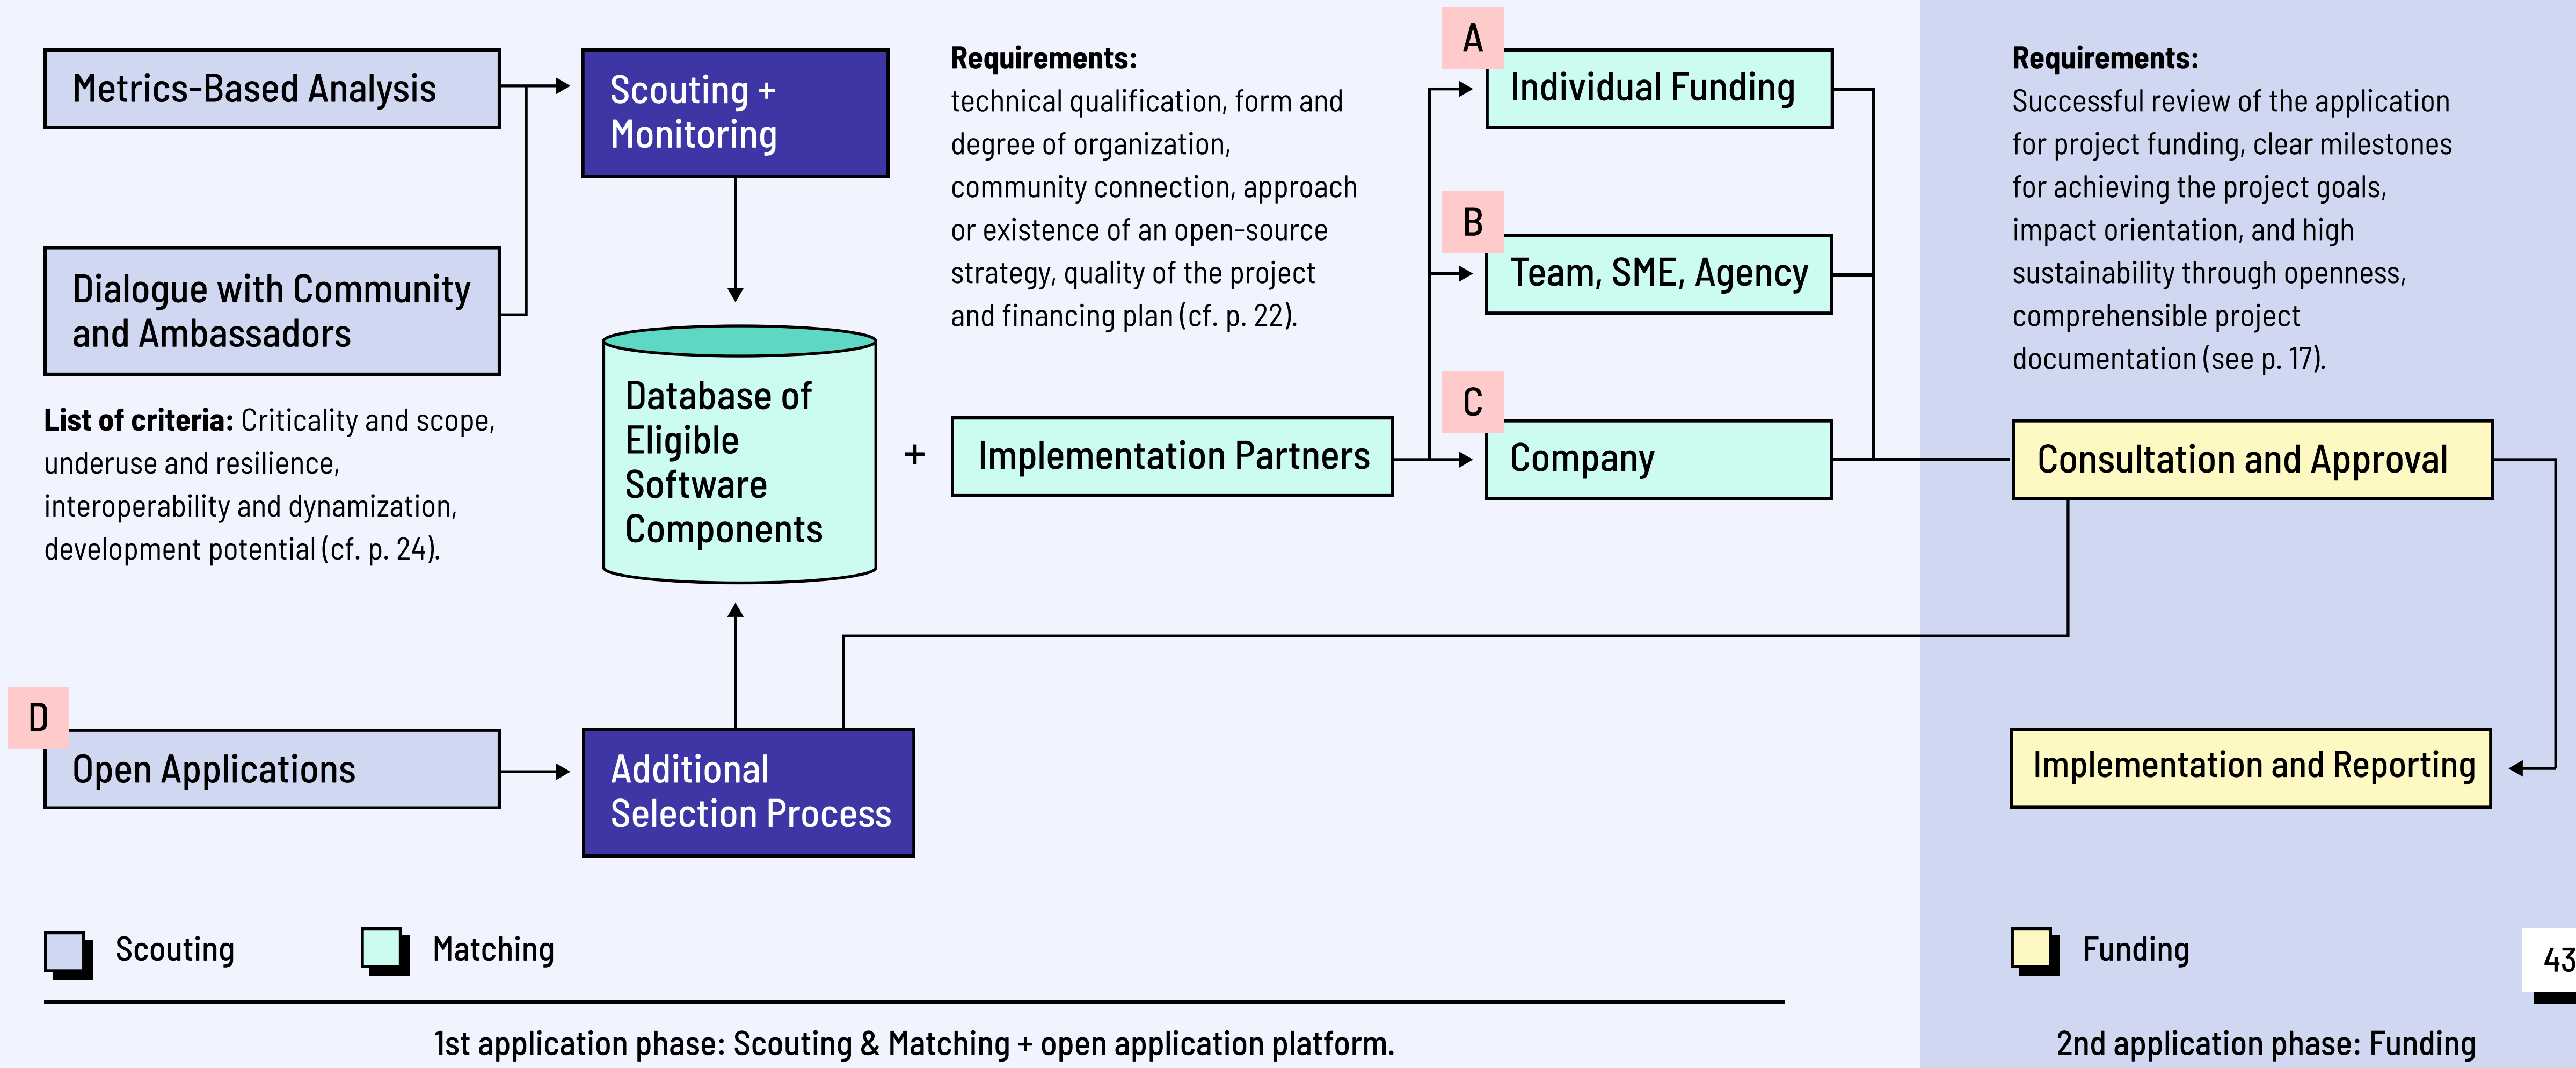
Metrics-Based Analysis

Dialogue with Community and Ambassadors

List of criteria: Criticality and scope, underuse and resilience, interoperability and dynamization, development potential (cf. p. 24).

Scouting + Monitoring

Database of Eligible Software Components

+

Requirements:
technical qualification, form and degree of organization, community connection, approach or existence of an open-source strategy, quality of the project and financing plan (cf. p. 22).

Implementation Partners

A
Individual Funding

B
Team, SME, Agency

C
Company

Requirements:
Successful review of the application for project funding, clear milestones for achieving the project goals, impact orientation, and high sustainability through openness, comprehensible project documentation (see p. 17).

Consultation and Approval

D
Open Applications

Additional Selection Process

Implementation and Reporting

Scouting

Matching

Funding

43

1st application phase: Scouting & Matching + open application platform.

2nd application phase: Funding